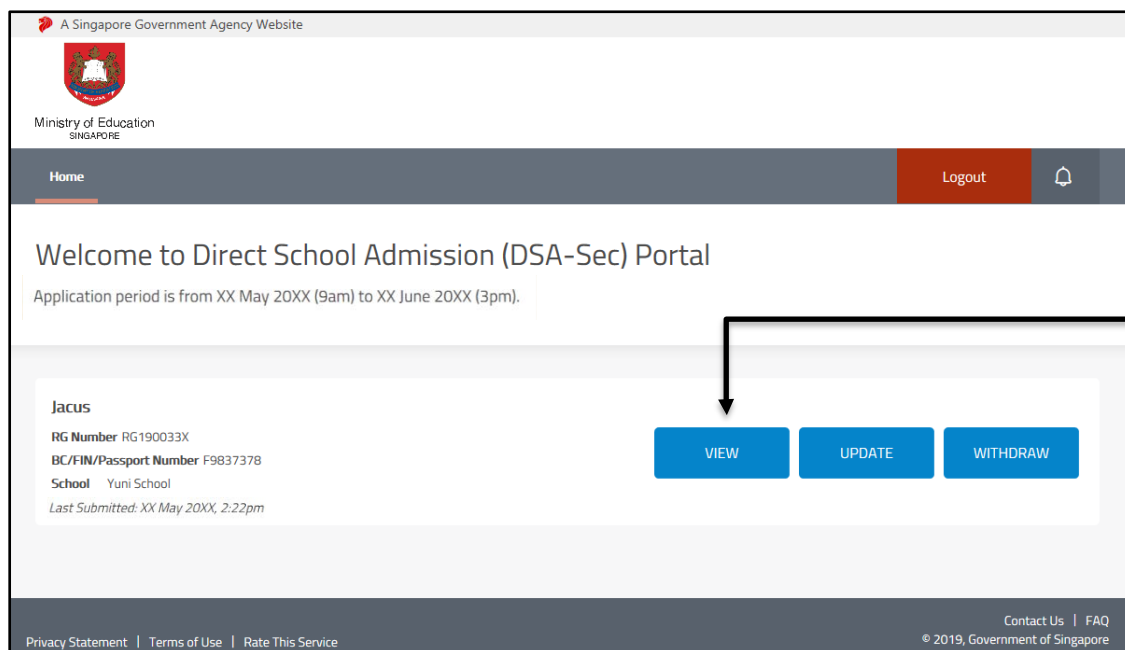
A Singapore Government Agency Website

Ministry of Education
SINGAPORE

Home

Logout

Welcome to Direct School Admission (DSA-Sec) Portal

Application period is from XX May 20XX (9am) to XX June 20XX (3pm).

Jacus

RG Number RG190033X

BC/FIN/Passport Number F9837378

School Yuni School

Last Submitted: XX May 20XX, 2:22pm

VIEW

UPDATE

WITHDRAW

Privacy Statement | Terms of Use | Rate This Service

Contact Us | FAQ

© 2019, Government of Singapore